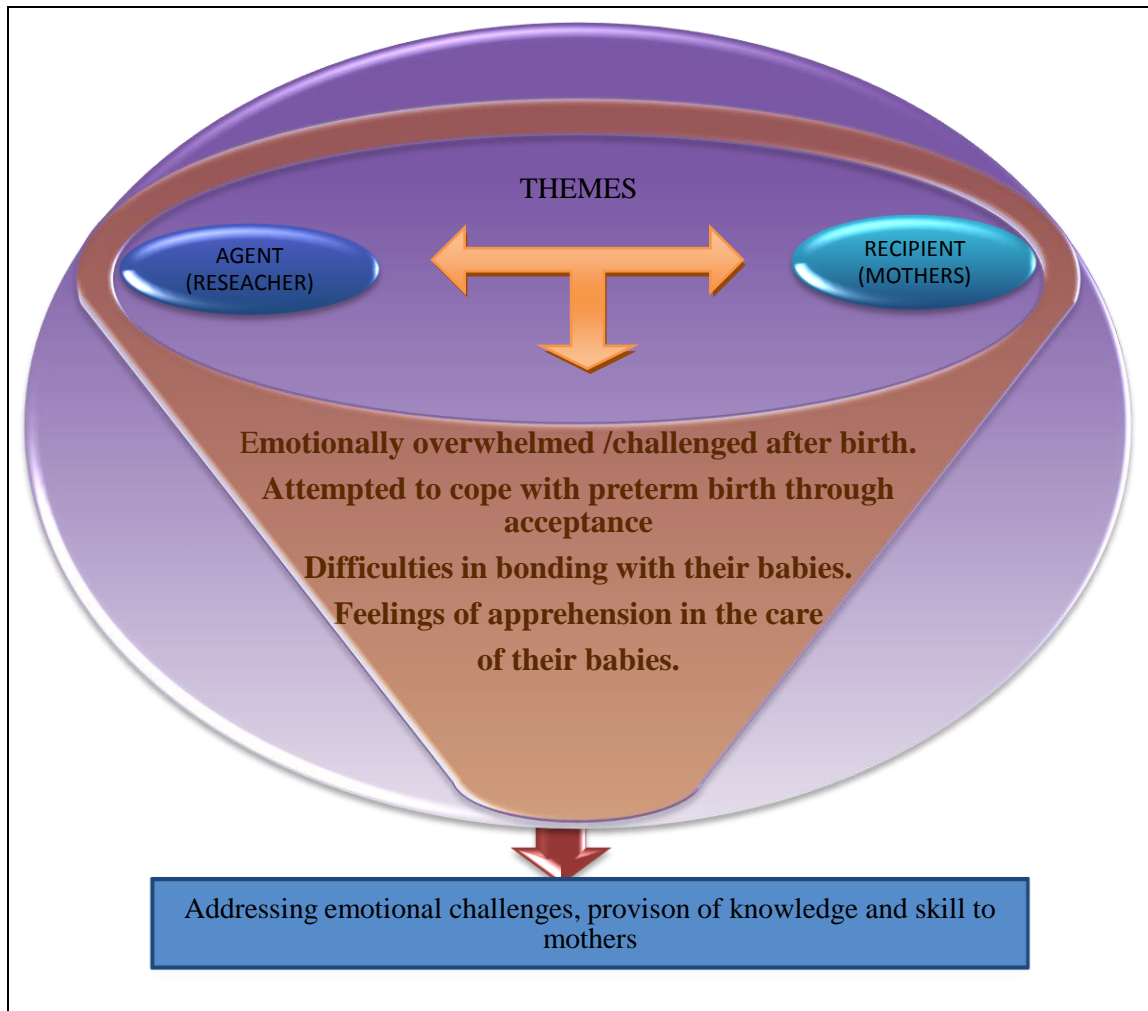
THEMES

AGENT (RESEACHER)

RECIPIENT (MOTHERS)

Emotionally overwhelmed /challenged after birth.

Attempted to cope with preterm birth through acceptance

Difficulties in bonding with their babies.

Feelings of apprehension in the care of their babies.

Addressing emotional challenges, provison of knowledge and skill to mothers